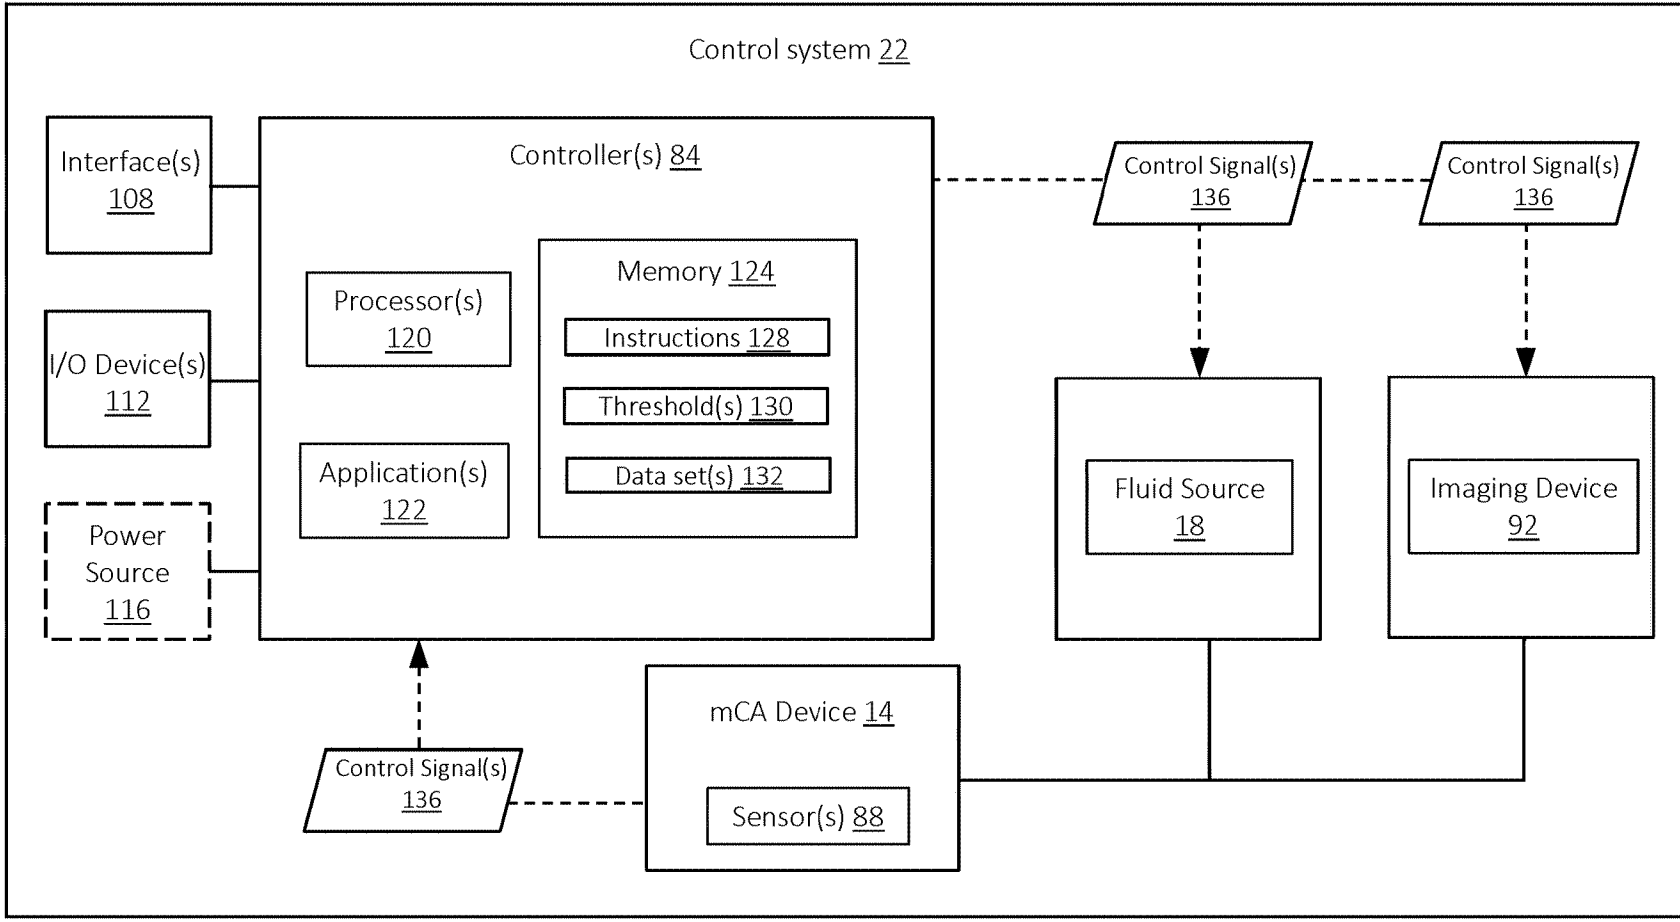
Control system 22

Interface(s) 108

I/O Device(s) 112

Power Source 116

Controller(s) 84

Processor(s) 120

Application(s) 122

Memory 124

Instructions 128

Threshold(s) 130

Data set(s) 132

Control Signal(s) 136

Control Signal(s) 136

Fluid Source 18

Imaging Device 92

mCA Device 14

Sensor(s) 88

Control Signal(s) 136